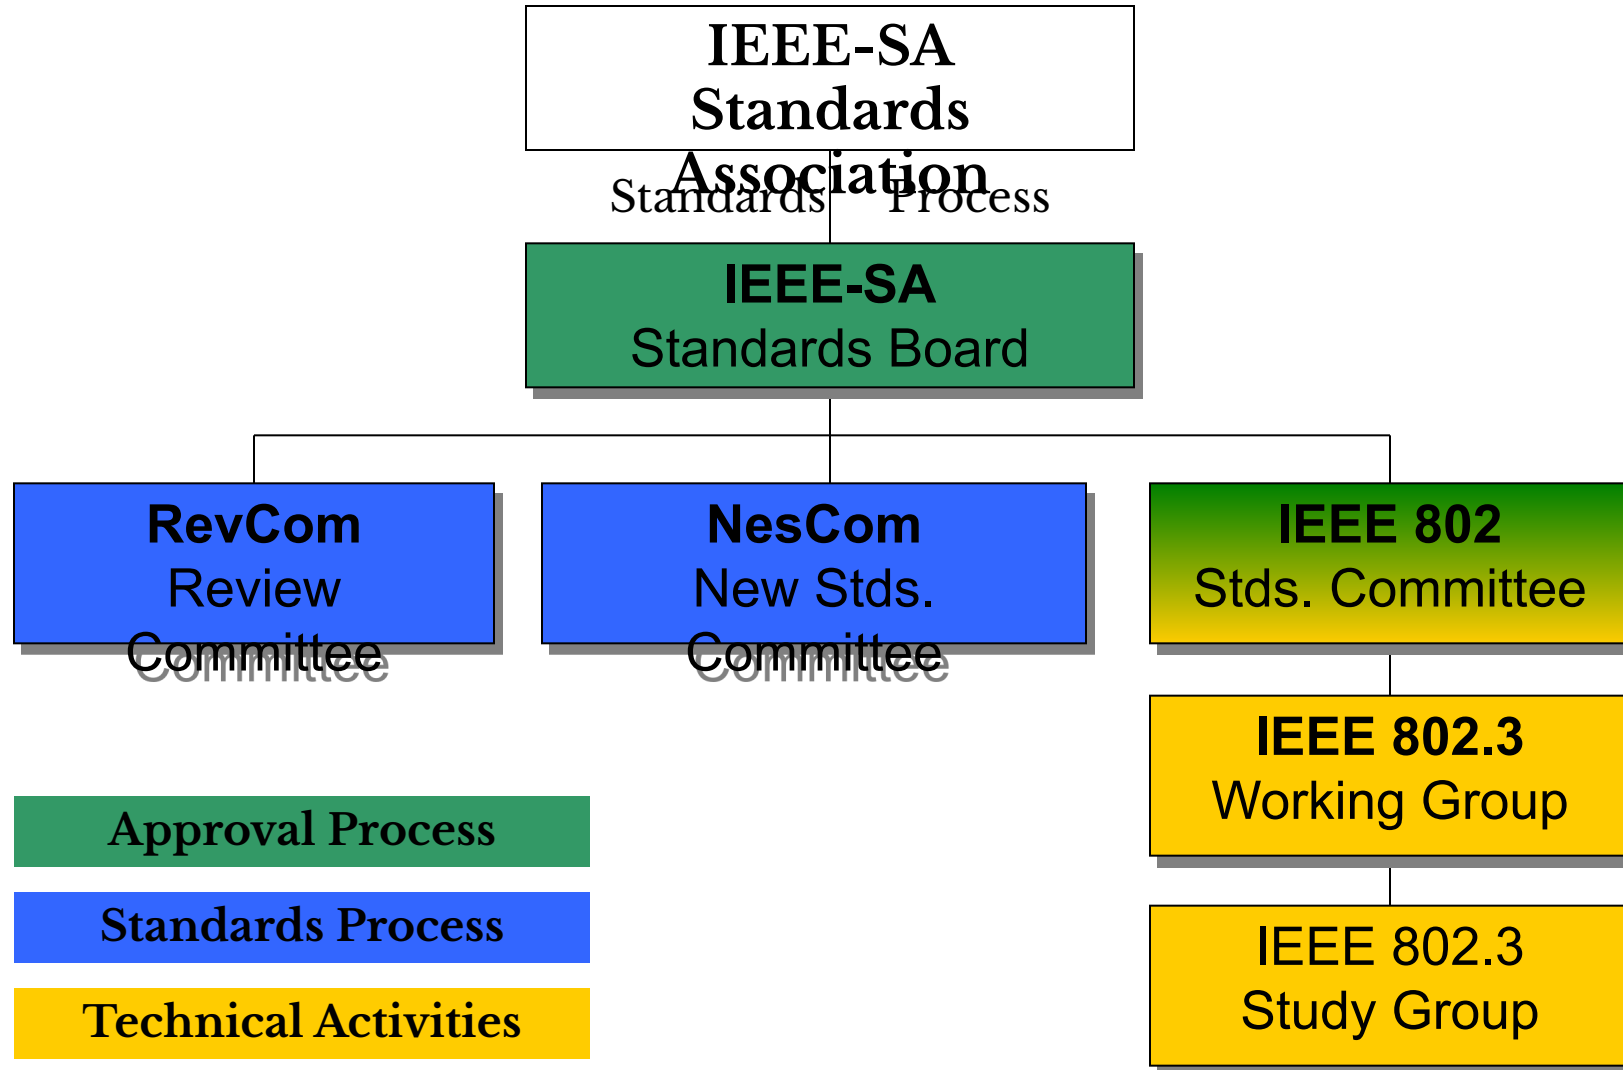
IEEE-SA Standards Association

Standards Process

IEEE-SA
Standards Board

RevCom
Review Committee

NesCom
New Stds. Committee

IEEE 802
Stds. Committee

IEEE 802.3
Working Group

IEEE 802.3
Study Group

Approval Process

Standards Process

Technical Activities